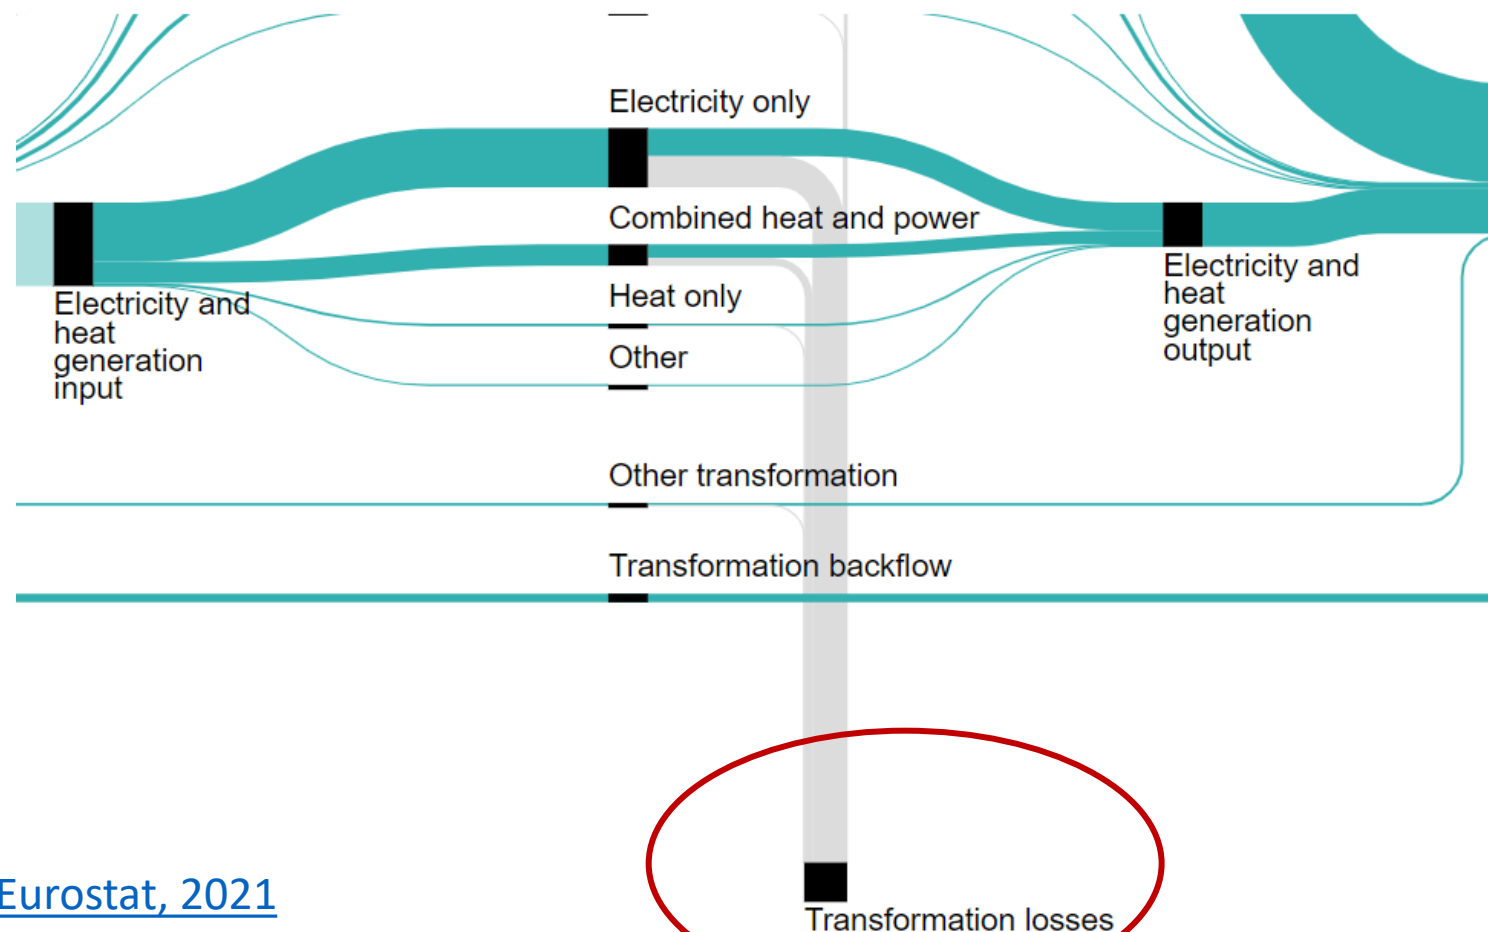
Electricity only

Combined heat and power

Electricity and heat generation input

Heat only

Other

Electricity and heat generation output

Other transformation

Transformation backflow

Eurostat, 2021

Transformation losses